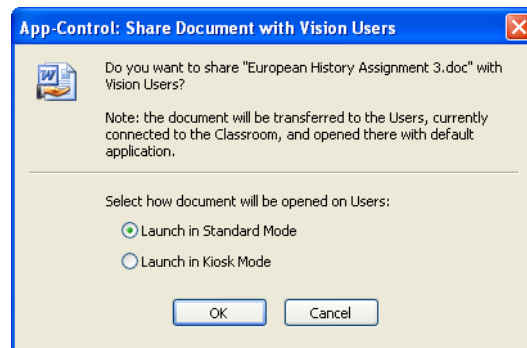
App-Control: Share Document with Vision Users

Do you want to share "European History Assignment 3.doc" with Vision Users?

Note: the document will be transferred to the Users, currently connected to the Classroom, and opened there with default application.

Select how document will be opened on Users:

Launch in Standard Mode

Launch in Kiosk Mode

OK

Cancel